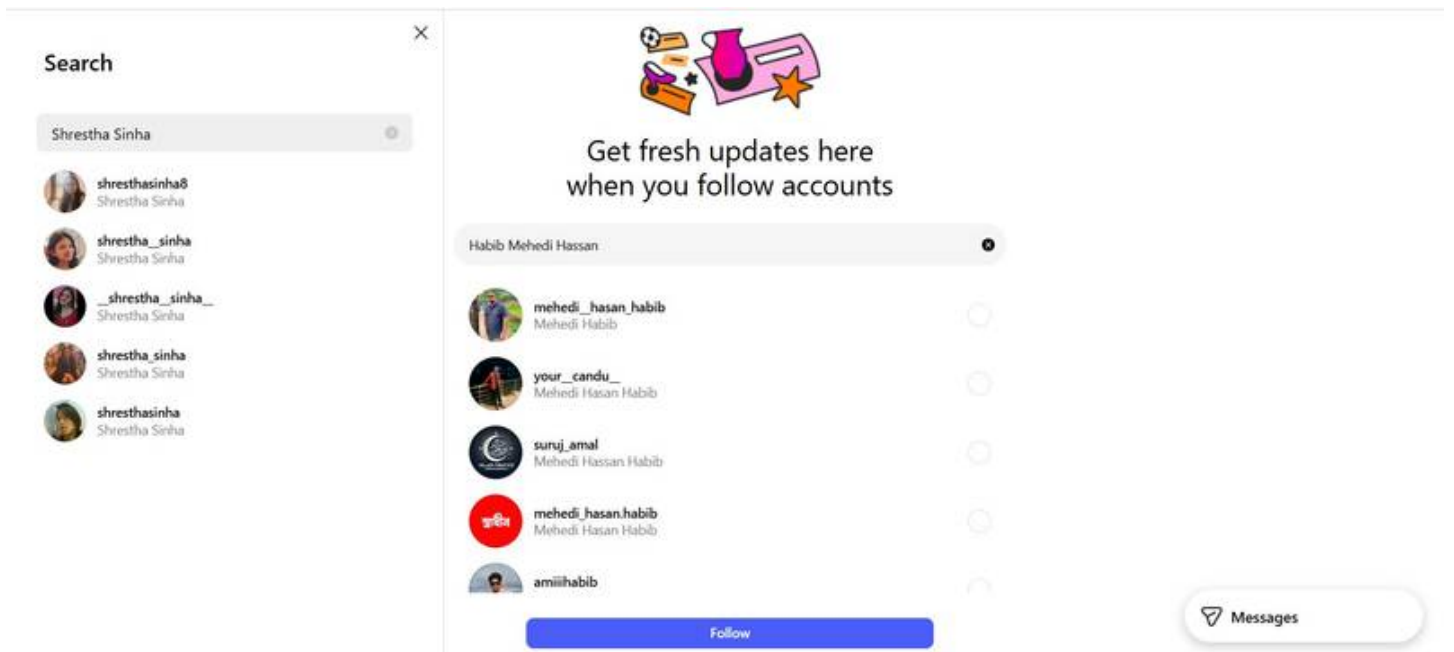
Search

Shrestha Sinha

shresthasinha8
Shrestha Sinha

shrestha_sinha
Shrestha Sinha

_shrestha_sinha_
Shrestha Sinha

shrestha_sinha
Shrestha Sinha

shresthasinha
Shrestha Sinha

Get fresh updates here when you follow accounts

Habib Mehedi Hassan

mehedi_hasan_habib
Mehedi Habib

your_candu_
Mehedi Hasan Habib

suruj_amal
Mehedi Hassan Habib

mehedi_hasan.habib
Mehedi Hasan Habib

amiiihabib

Follow

Messages